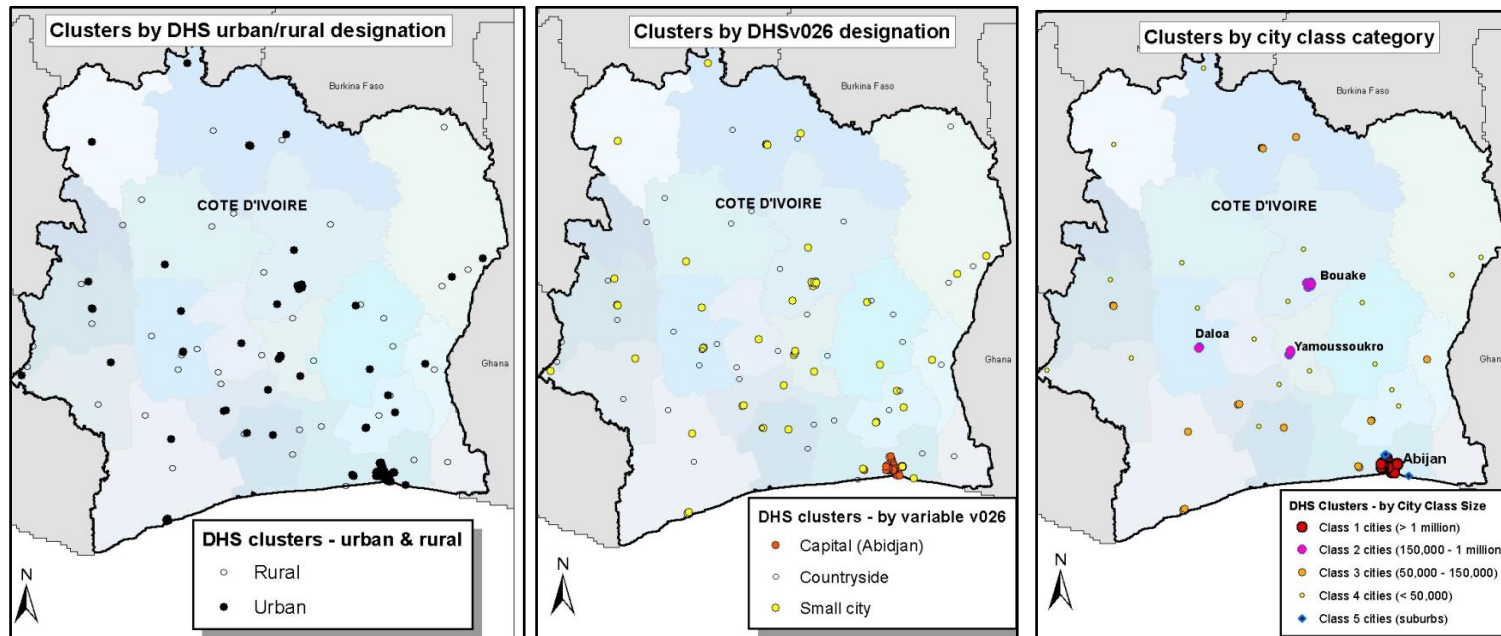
Clusters by DHS urban/rural designation

Burkina Faso

COTE D'IVOIRE

Ghana

DHS clusters - urban & rural
Rural
Urban

N

Clusters by DHSv026 designation

Burkina Faso

COTE D'IVOIRE

Ghana

DHS clusters - by variable v026
Capital (Abidjan)
Countryside
Small city

N

Clusters by city class category

Burkina Faso

COTE D'IVOIRE

Bouake

Daloa

Yamoussoukro

Ghan

Abijan

DHS Clusters - by City Class Size
Class 1 cities (> 1 million)
Class 2 cities (150,000 - 1 million
Class 3 cities (50,000 - 150,000)
Class 4 cities (< 50,000)
Class 5 cities (suburbs)

N